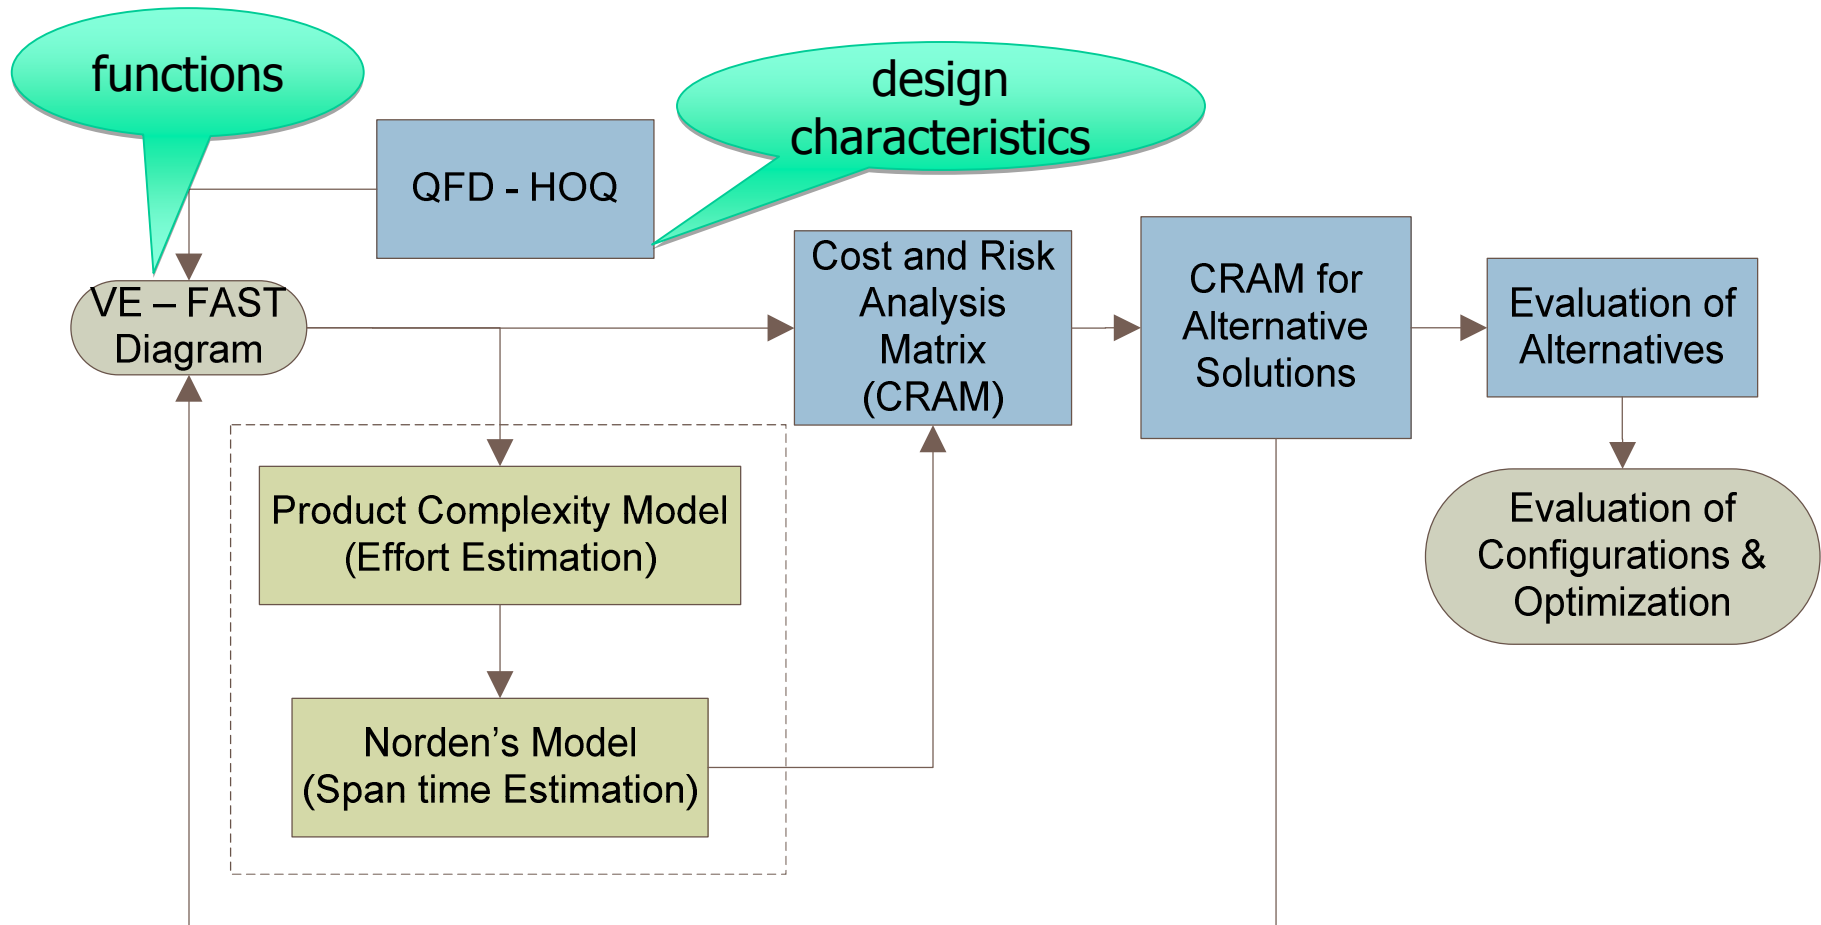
functions

design characteristics

QFD - HOQ

VE – FAST Diagram

Cost and Risk Analysis Matrix (CRAM)

CRAM for Alternative Solutions

Evaluation of Alternatives

Product Complexity Model (Effort Estimation)

Norden’s Model (Span time Estimation)

Evaluation of Configurations & Optimization